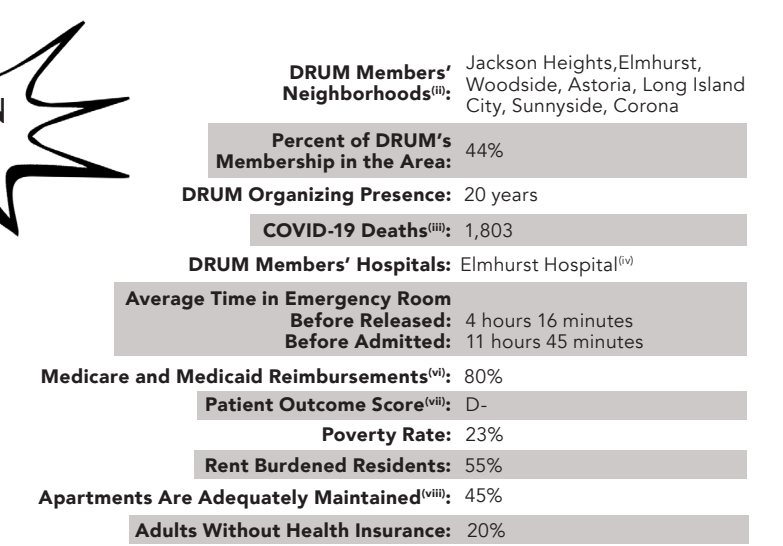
| | |
|---|---|
| DRUM Members' Neighborhoods$^{(ii)}$: | Jackson Heights,Elmhurst, Woodside, Astoria, Long Island City, Sunnyside, Corona |
| Percent of DRUM's Membership in the Area: | 44% |
| DRUM Organizing Presence: | 20 years |
| COVID-19 Deaths$^{(iii)}$: | 1,803 |
| DRUM Members' Hospitals: | Elmhurst Hospital$^{(iv)}$ |
| Average Time in Emergency Room Before Released: Before Admitted: | 4 hours 16 minutes 11 hours 45 minutes |
| Medicare and Medicaid Reimbursements$^{(vi)}$: | 80% |
| Patient Outcome Score$^{(vii)}$: | D- |
| Poverty Rate: | 23% |
| Rent Burdened Residents: | 55% |
| Apartments Are Adequately Maintained$^{(viii)}$: | 45% |
| Adults Without Health Insurance: | 20% |